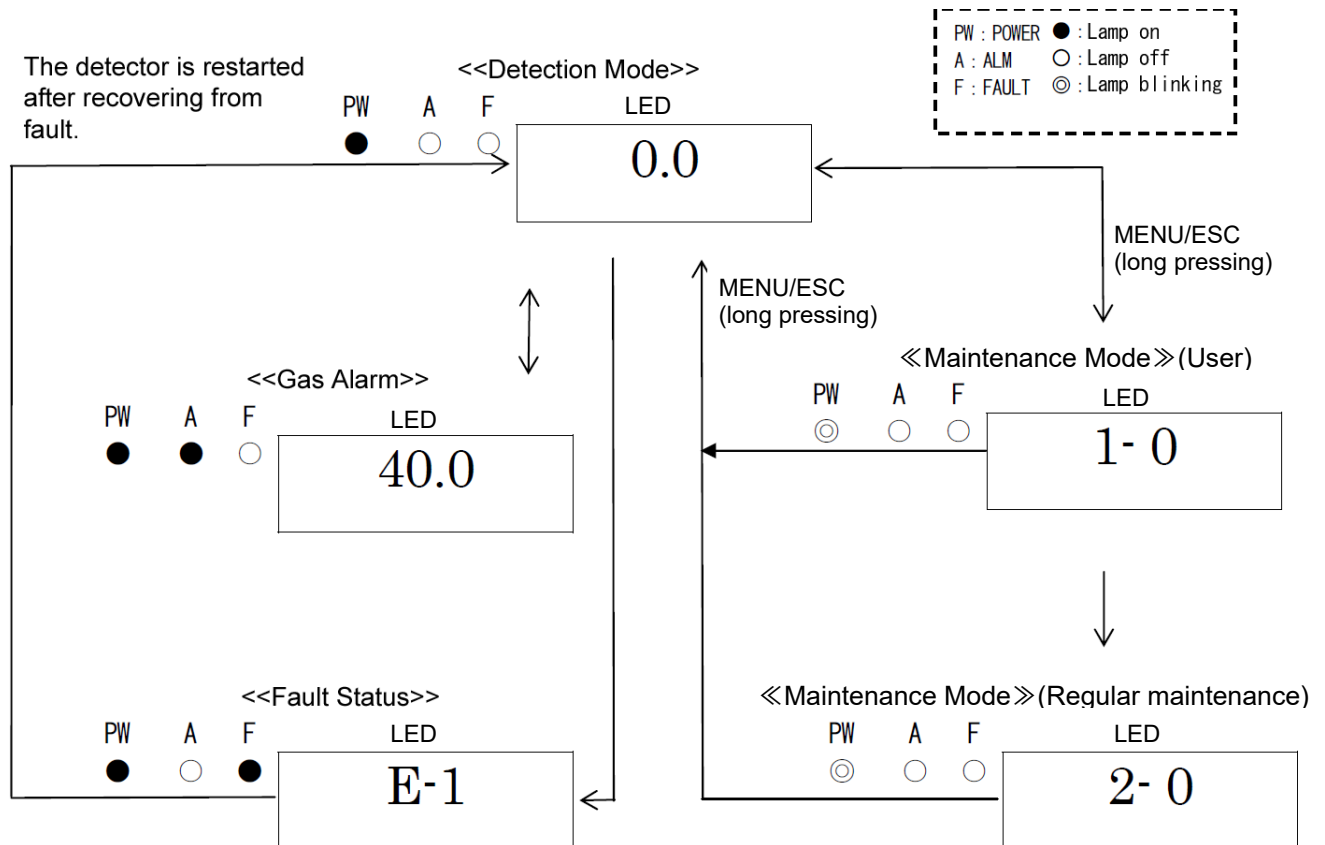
PW : POWER ● : Lamp on
A : ALM ○ : Lamp off
F : FAULT ◎ : Lamp blinking

The detector is restarted after recovering from fault.

<<Detection Mode>>
PW A F
● ○ ○
LED
0.0

MENU/ESC
(long pressing)

MENU/ESC
(long pressing)

<<Gas Alarm>>
PW A F
● ● ○
LED
40.0

≪Maintenance Mode≫(User)
PW A F
◎ ○ ○
LED
1- 0

<<Fault Status>>
PW A F
● ○ ●
LED
E-1

≪Maintenance Mode≫(Regular maintenance)
PW A F
◎ ○ ○
LED
2- 0